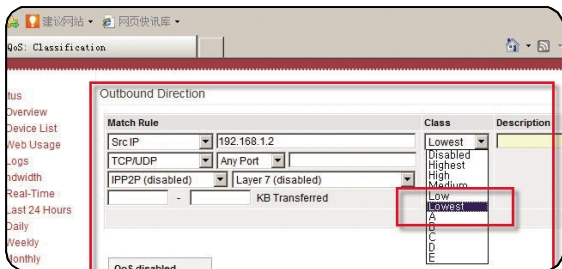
建议网站 ▾ 网页快讯库 ▾
QoS: Classification

tus
Overview
Device List
Web Usage
Logs
ndwidth
Real-Time
Last 24 Hours
Daily
Weekly
Monthly

Outbound Direction

Match Rule
Src IP ▾ 192.168.1.2
TCP/UDP ▾ Any Port ▾
IPP2P (disabled) ▾ Layer 7 (disabled) ▾
- KB Transferred

Class
Lowest ▾
Disabled
Highest
High
Medium
Low
Lowest
A
B
C
D
E

Description

QoS disabled